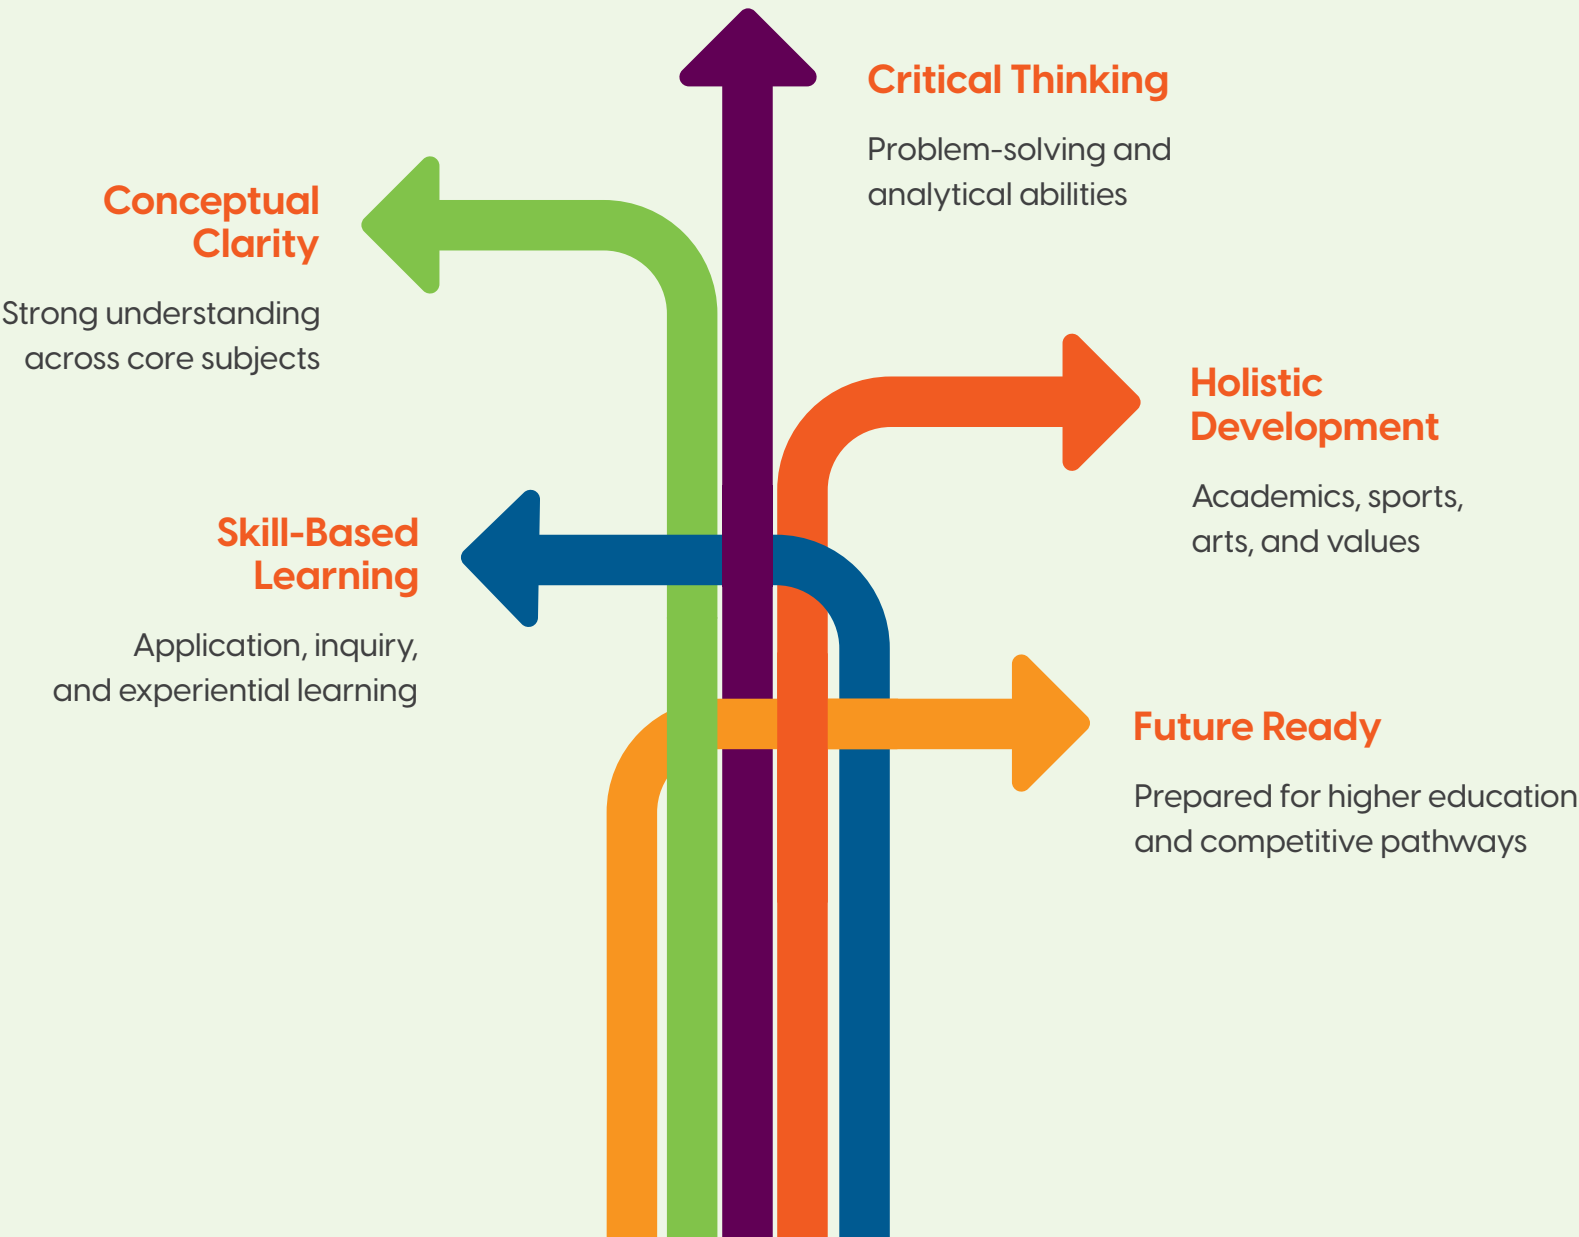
Critical Thinking

Problem-solving and analytical abilities

Conceptual Clarity

Strong understanding across core subjects

Holistic Development

Academics, sports, arts, and values

Skill-Based Learning

Application, inquiry, and experiential learning

Future Ready

Prepared for higher education and competitive pathways